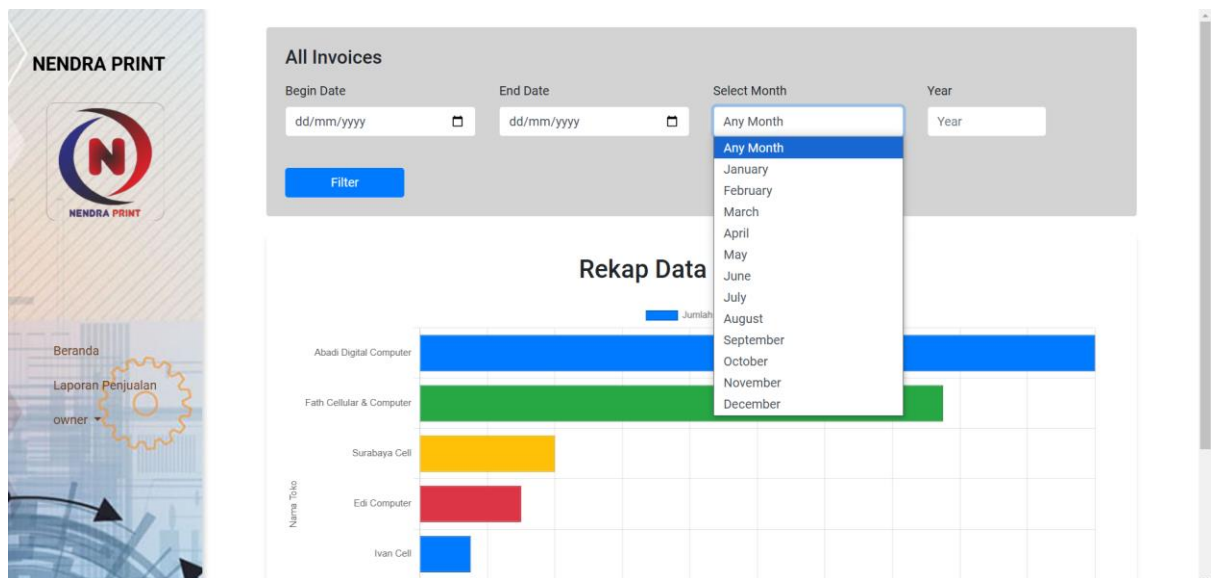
NENDRA PRINT

NENDRA PRINT

Beranda

Laporan Penjualan

owner ▾

All Invoices

Begin Date

dd/mm/yyyy

End Date

dd/mm/yyyy

Select Month

Any Month

Any Month
January
February
March
April
May
June
July
August
September
October
November
December

Year

Year

Filter

Rekap Data

Jumlah

Abadi Digital Computer

Fath Cellular & Computer

Surabaya Cell

Edi Computer

Ivan Cell

Nama Toko